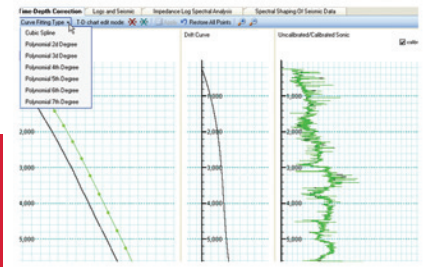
Time-Depth Correction | Logs and Seismic | Impedance Log Spectral Analysis | Spectral Shaping Of Seismic Data

Curve Fitting Type | T-D chart edit mode | Restore All Points

Cubic Spline
Polynomial 2d Degree
Polynomial 3d Degree
Polynomial 4th Degree
Polynomial 5th Degree
Polynomial 6th Degree
Polynomial 7th Degree

Drift Curve

Uncalibrated/Calibrated Sonic

calib

2,000
3,000
4,000
5,000

1,000
2,000
3,000
4,000
5,000

1,000
2,000
3,000
4,000
5,000